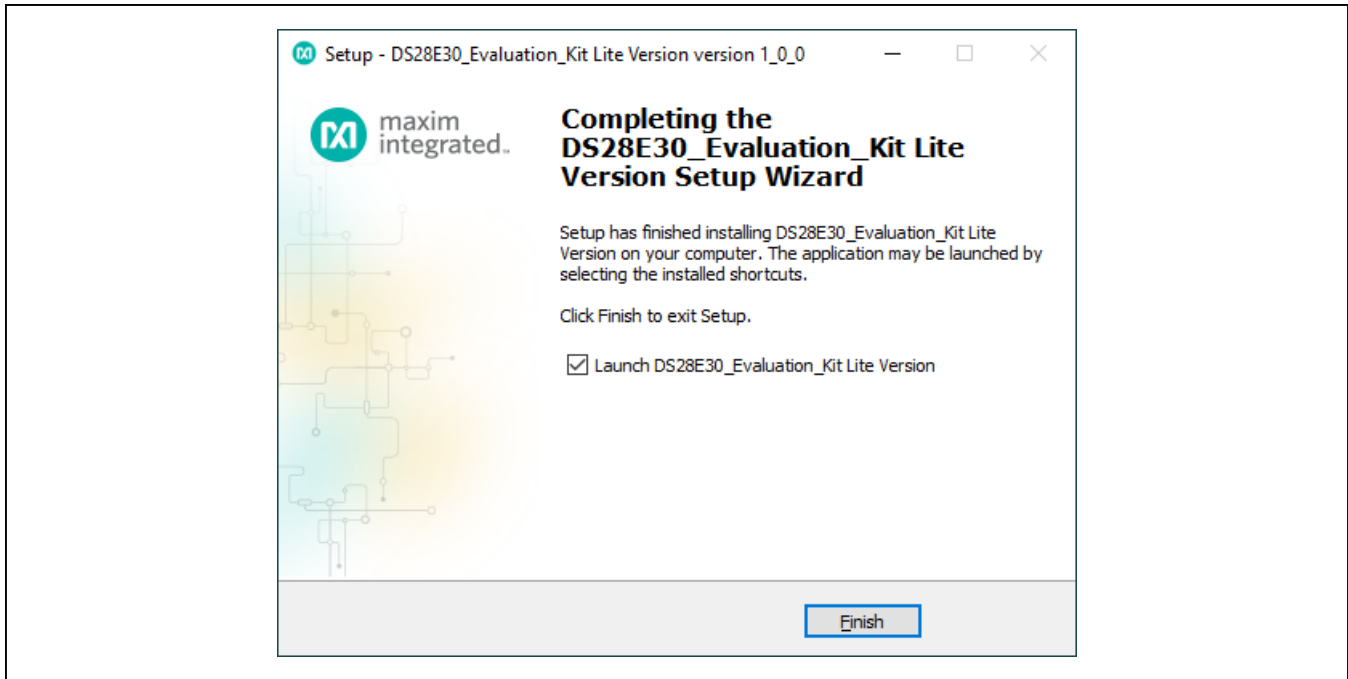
Setup - DS28E30_Evaluation_Kit Lite Version version 1_0_0

maxim integrated.

Completing the DS28E30_Evaluation_Kit Lite Version Setup Wizard

Setup has finished installing DS28E30_Evaluation_Kit Lite Version on your computer. The application may be launched by selecting the installed shortcuts.

Click Finish to exit Setup.

Launch DS28E30_Evaluation_Kit Lite Version

Finish